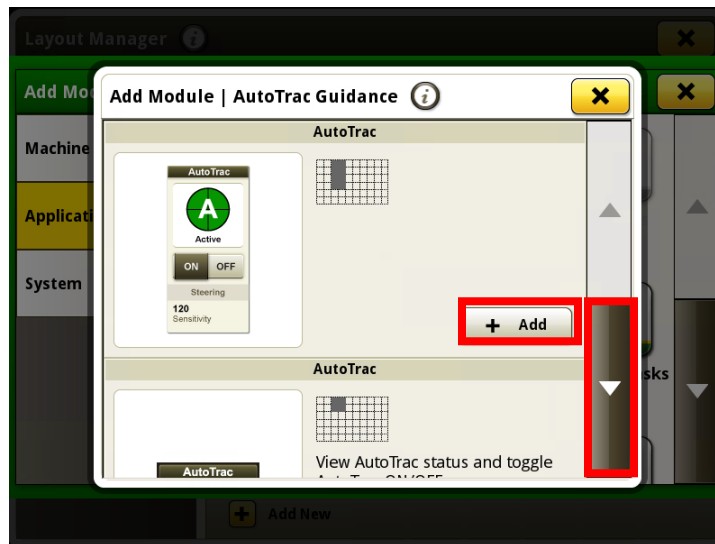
Layout Manager

Add Mo

Machine

Applicati

System

sks

Add Module | AutoTrac Guidance

AutoTrac

AutoTrac

A

Active

ON OFF

Steering

120
Sensitivity

+ Add

AutoTrac

AutoTrac

View AutoTrac status and toggle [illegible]

Add New